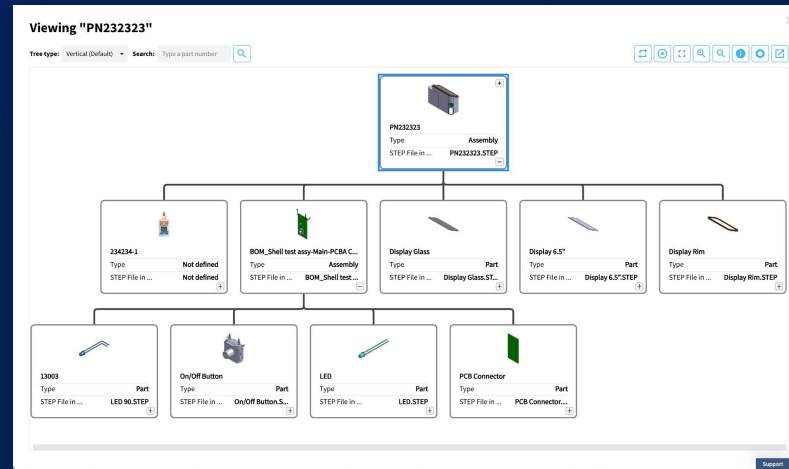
Viewing "PN232323"

Tree type: Vertical (Default) Search: Type a part number

PN232323
Type Assembly
STEP File in ... PN232323.STEP

234234-1
Type Not defined
STEP File in ... Not defined

BOM_Shell test assy-Main-PCBA C...
Type Assembly
STEP File in ... BOM_Shell test ...

Display Glass
Type Part
STEP File in ... Display Glass.ST...

Display 6.5"
Type Part
STEP File in ... Display 6.5".STEP

Display Rim
Type Part
STEP File in ... Display Rim.STEP

13003
Type Part
STEP File in ... LED 90.STEP

On/Off Button
Type Part
STEP File in ... On/Off Button.S...

LED
Type Part
STEP File in ... LED.STEP

PCB Connector
Type Part
STEP File in ... PCB Connector....

Support